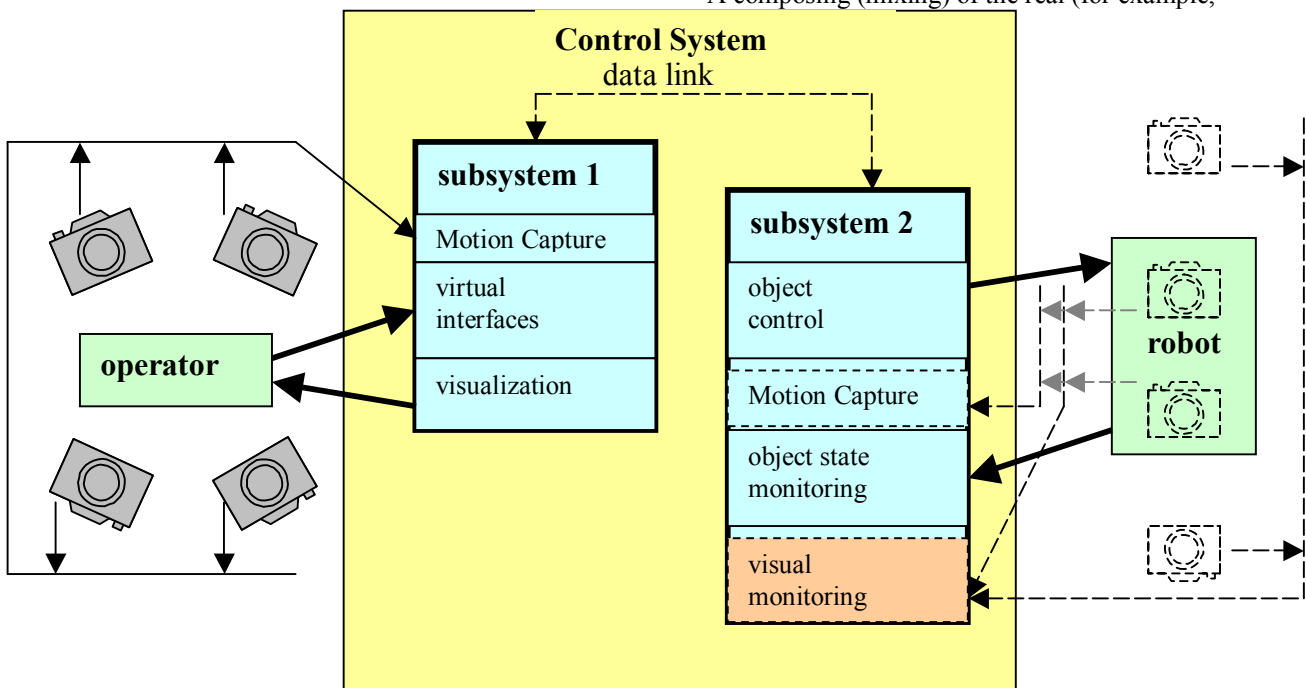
A composing (mixing) of the real (for example,

Control System
data link

subsystem 1
Motion Capture
virtual interfaces
visualization

operator

subsystem 2
object control
Motion Capture
object state monitoring
visual monitoring

robot